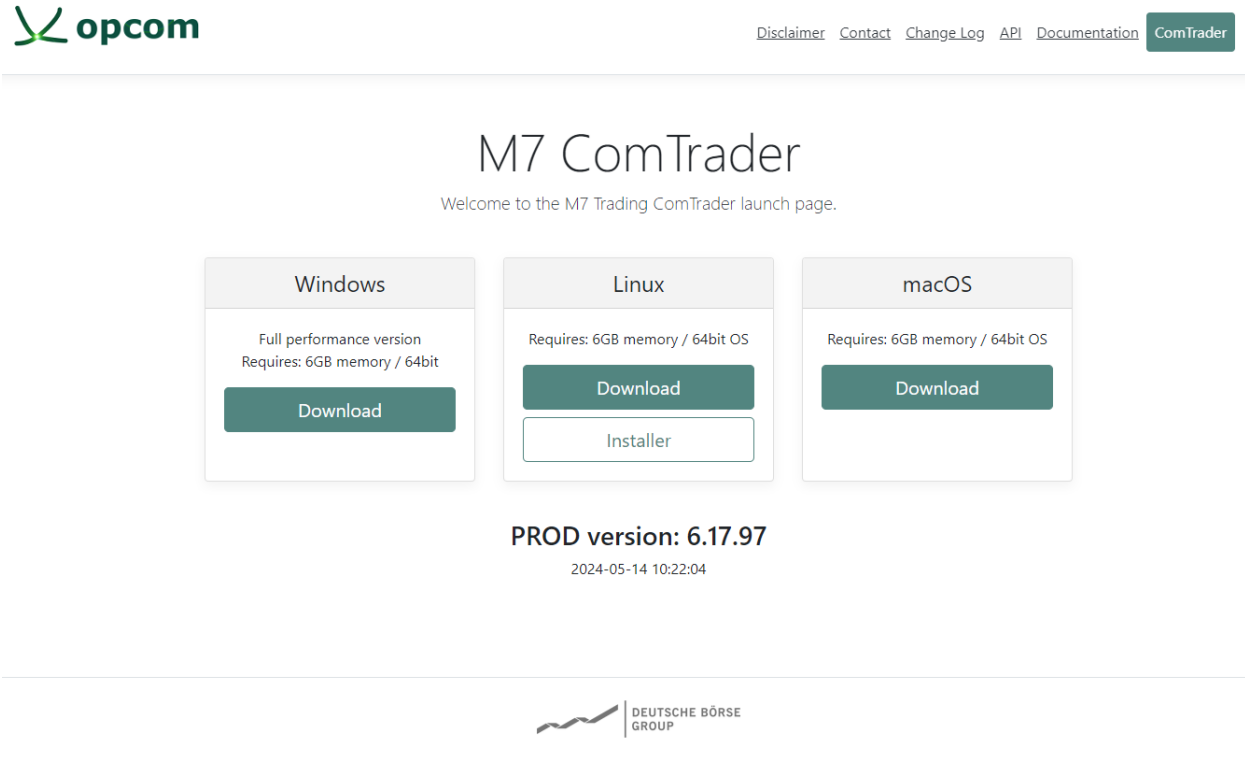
opcom

Disclaimer Contact Change Log API Documentation ComTrader

M7 ComTrader

Welcome to the M7 Trading ComTrader launch page.

Windows

Full performance version
Requires: 6GB memory / 64bit

Download

Linux

Requires: 6GB memory / 64bit OS

Download

Installer

macOS

Requires: 6GB memory / 64bit OS

Download

PROD version: 6.17.97

2024-05-14 10:22:04

DEUTSCHE BÖRSE
GROUP